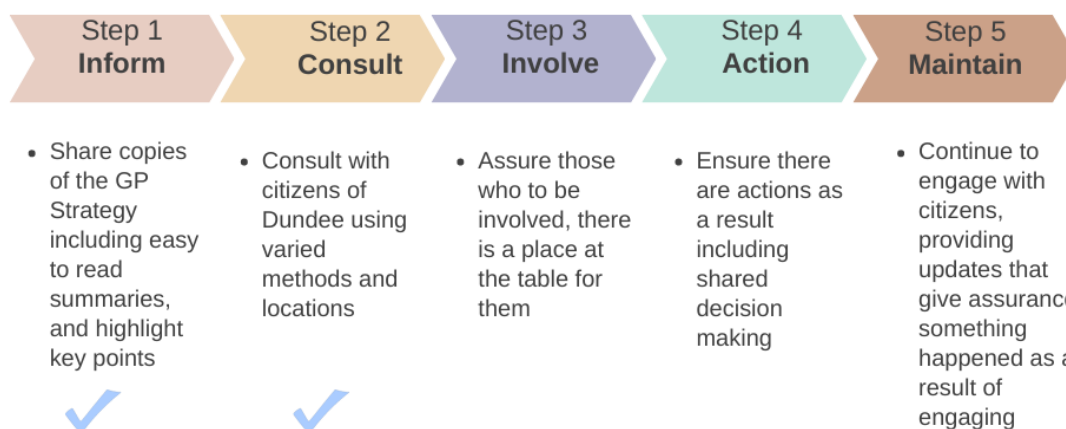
Step 1
**Inform**

Step 2
**Consult**

Step 3
**Involve**

Step 4
**Action**

Step 5
**Maintain**

- Share copies of the GP Strategy including easy to read summaries, and highlight key points

- Consult with citizens of Dundee using varied methods and locations

- Assure those who to be involved, there is a place at the table for them

- Ensure there are actions as a result including shared decision making

- Continue to engage with citizens, providing updates that give assuranc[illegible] something happened as a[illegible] result of engaging